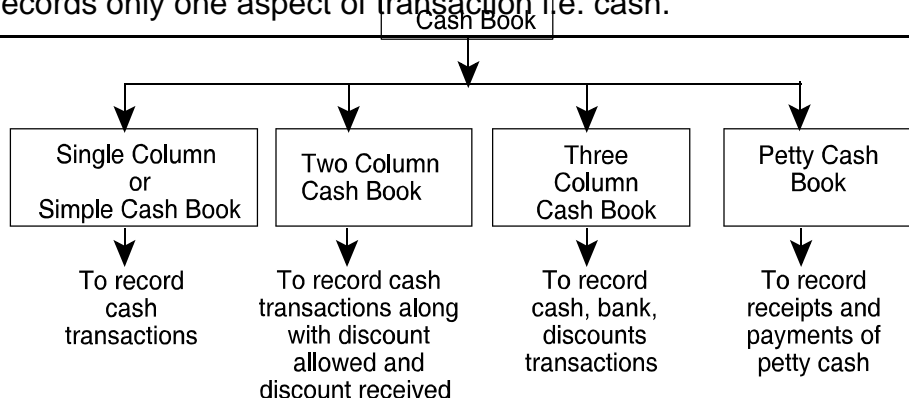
ecords only one aspect of transaction i.e. cash.

Cash Book

Single Column or Simple Cash Book

To record cash transactions

Two Column Cash Book

To record cash transactions along with discount allowed and discount received

Three Column Cash Book

To record cash, bank, discounts transactions

Petty Cash Book

To record receipts and payments of petty cash